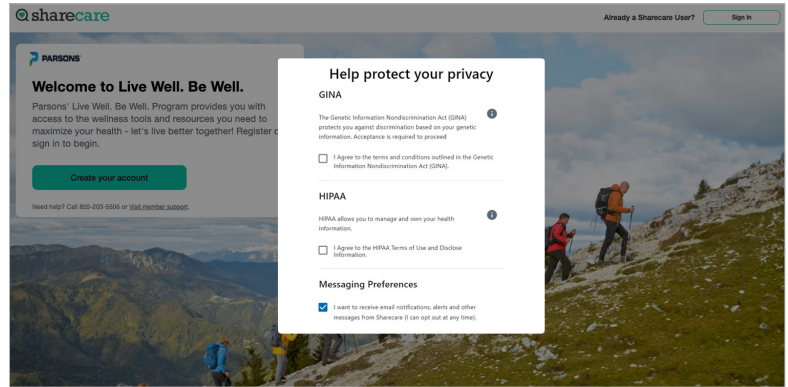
sharecare

Already a Sharecare User?

Sign In

PARSONS

Welcome to Live Well. Be Well.

Parsons' Live Well. Be Well. Program provides you with access to the wellness tools and resources you need to maximize your health - let's live better together! Register or sign in to begin.

Create your account

Need help? Call 855-203-5506 or Visit member support.

Help protect your privacy

GINA

The Genetic Information Nondiscrimination Act (GINA) protects you against discrimination based on your genetic information. Acceptance is required to proceed

I Agree to the terms and conditions outlined in the Genetic Information Nondiscrimination Act (GINA).

HIPAA

HIPAA allows you to manage and own your health information.

I Agree to the HIPAA Terms of Use and Disclose Information.

Messaging Preferences

I want to receive email notifications, alerts and other messages from Sharecare (I can opt out at any time).